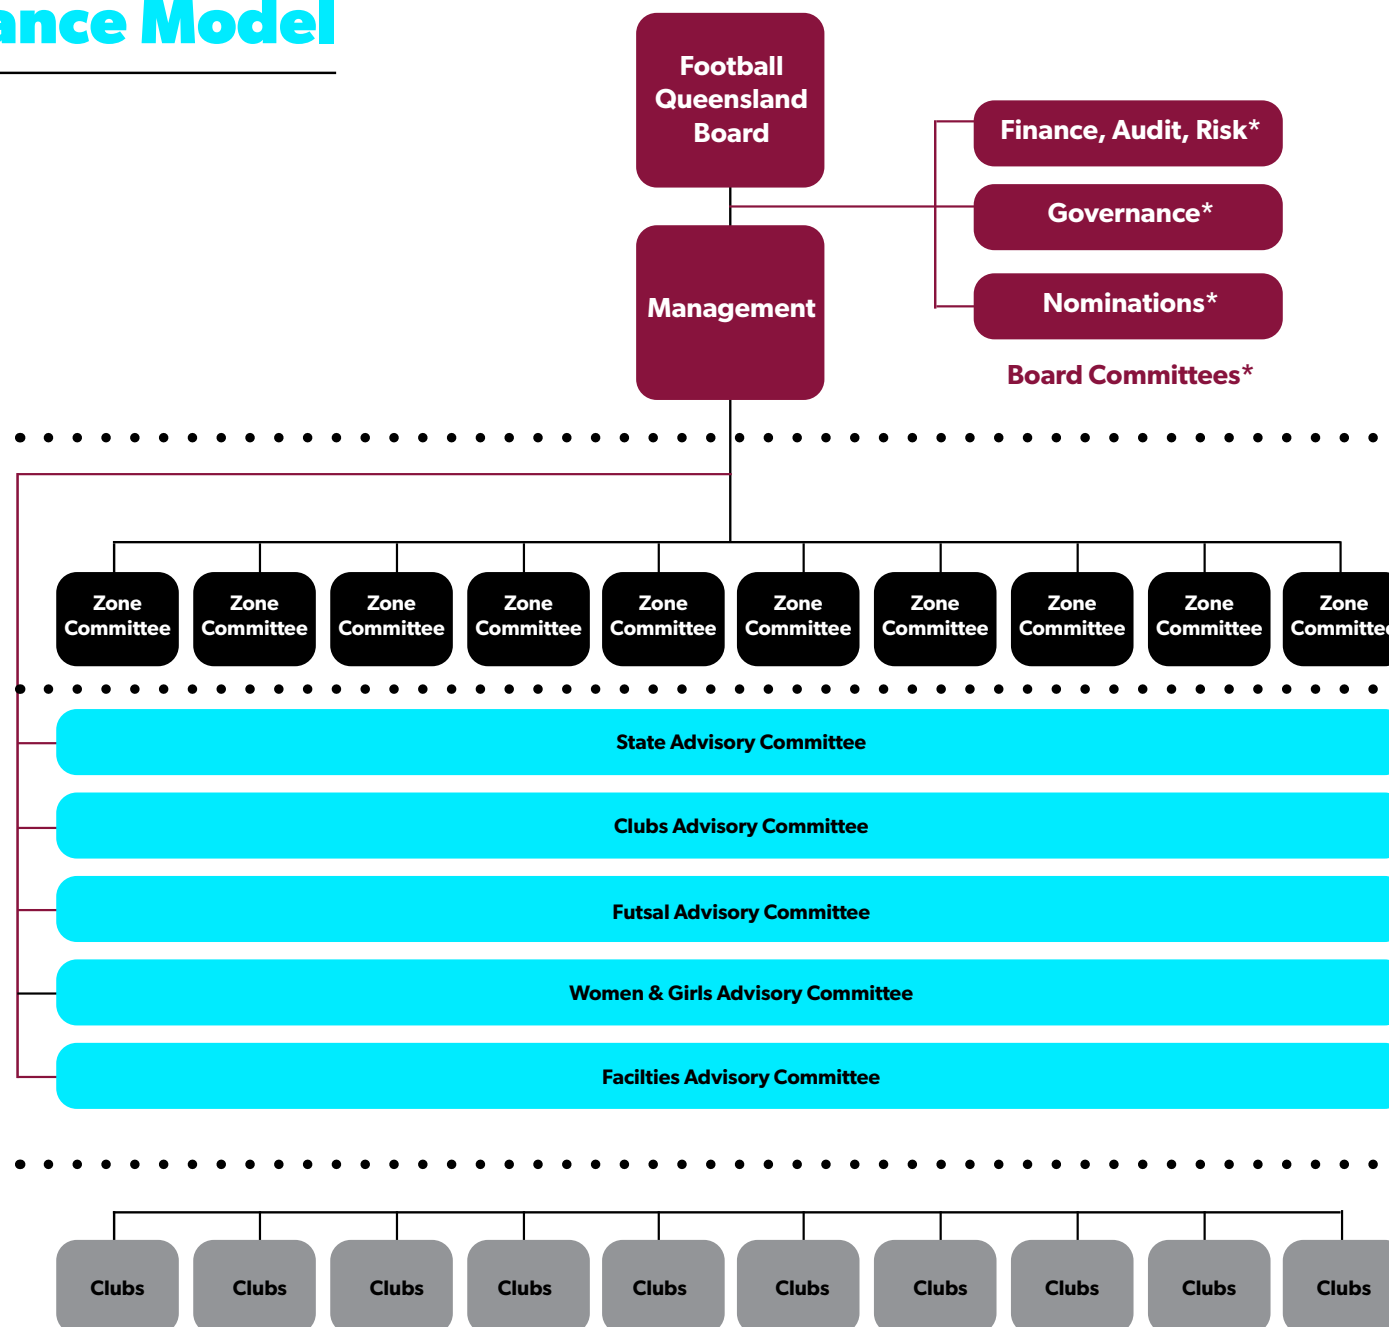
ance Model

Football Queensland Board

Finance, Audit, Risk*

Governance*

Nominations*

Management

Board Committees*

Zone Committee

Zone Committee

Zone Committee

Zone Committee

Zone Committee

Zone Committee

Zone Committee

Zone Committee

Zone Committee

Zone Committe

State Advisory Committee

Clubs Advisory Committee

Futsal Advisory Committee

Women & Girls Advisory Committee

Facilties Advisory Committee

Clubs

Clubs

Clubs

Clubs

Clubs

Clubs

Clubs

Clubs

Clubs

Clubs